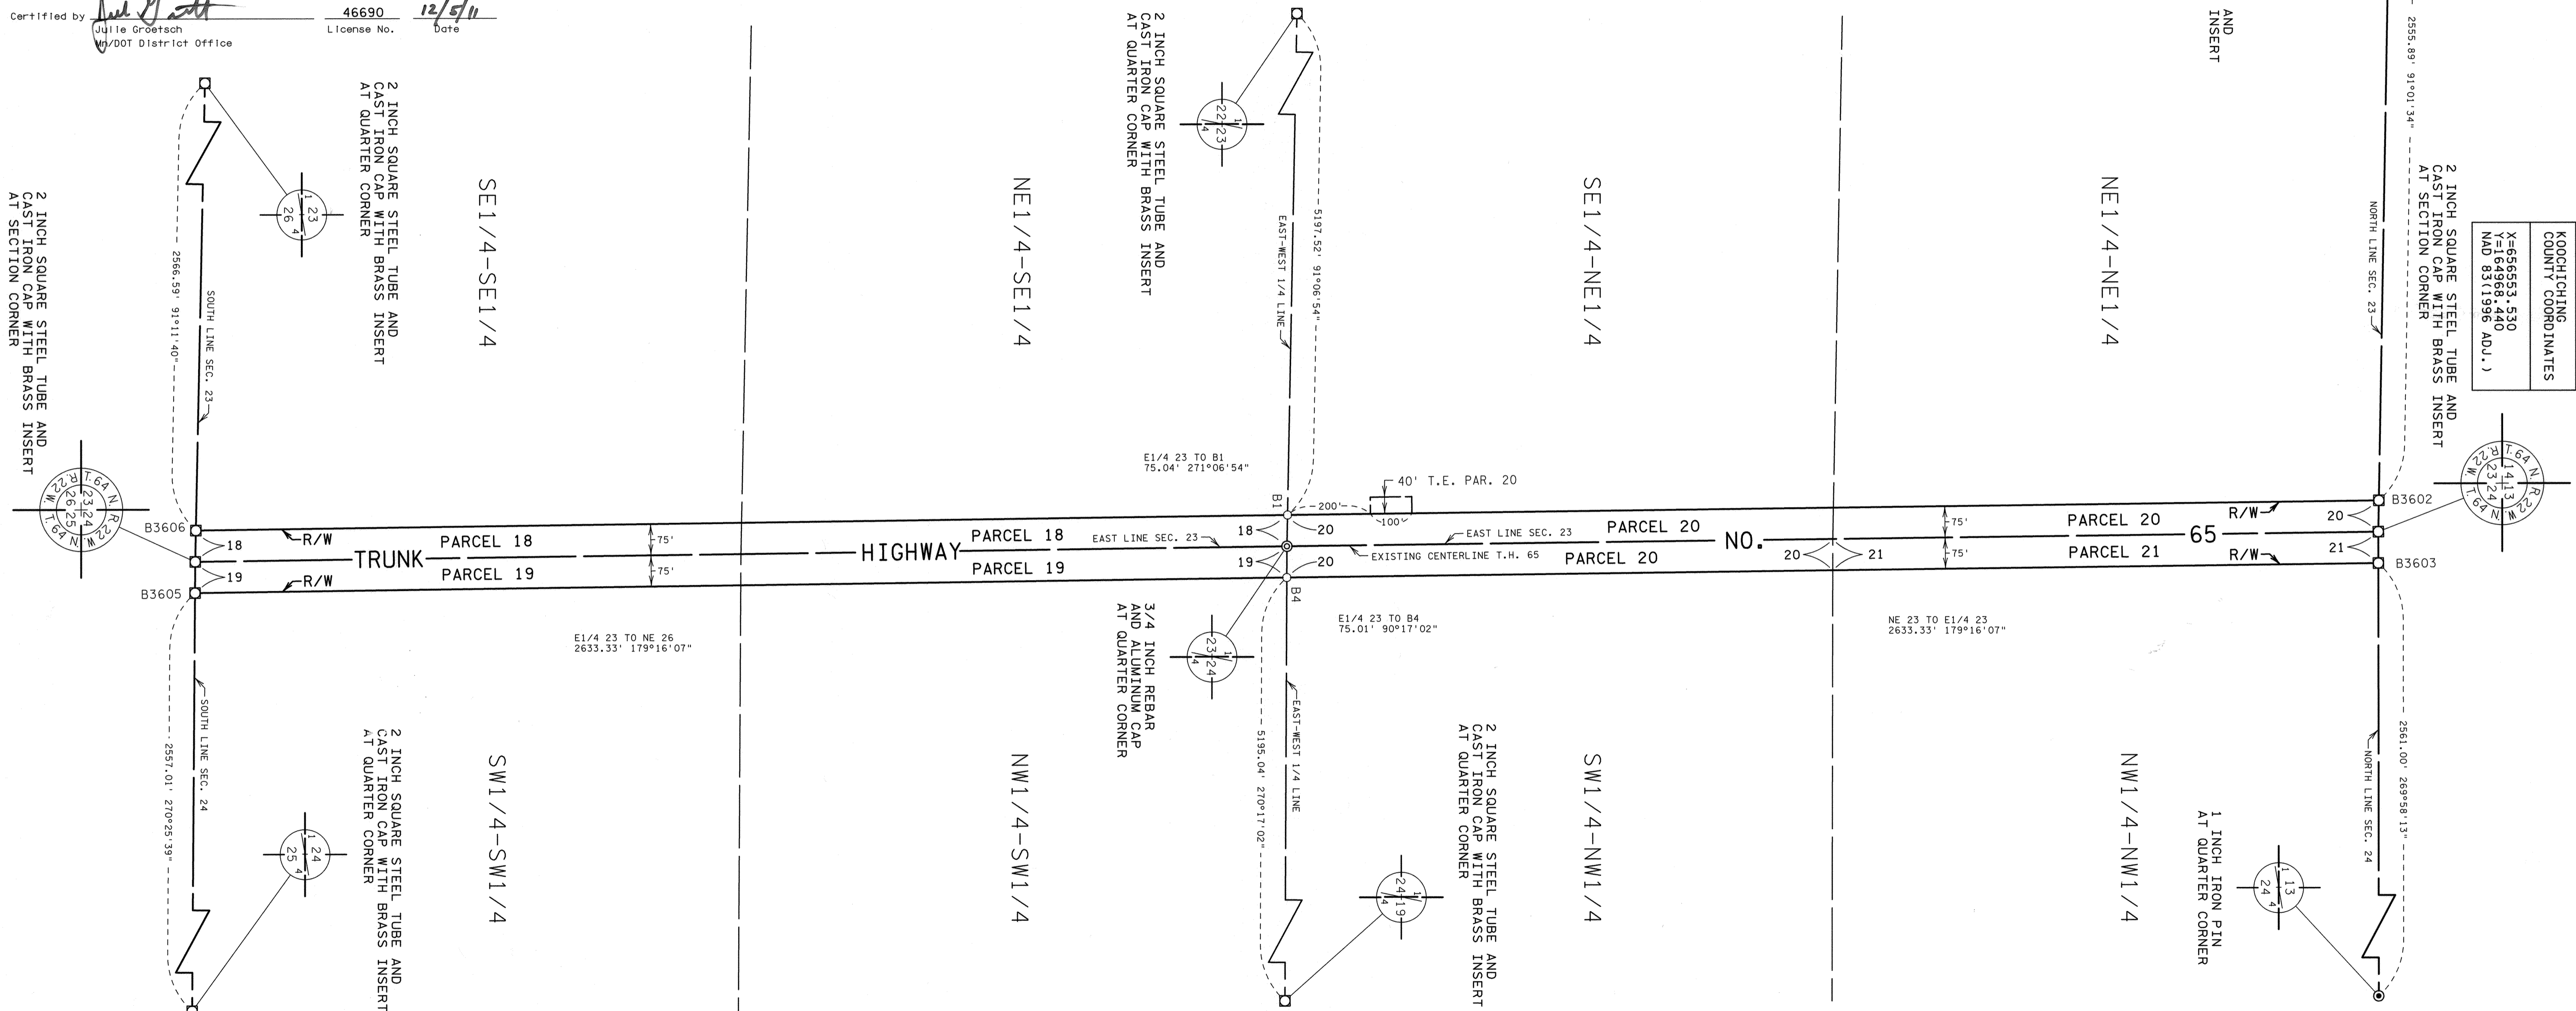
Certified by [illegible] 46690 12/5/11
Julie Groetsch License No. Date
Mn/DOT District Office

2 INCH SQUARE STEEL TUBE AND CAST IRON CAP WITH BRASS INSERT AT SECTION CORNER

2 INCH SQUARE STEEL TUBE AND CAST IRON CAP WITH BRASS INSERT AT QUARTER CORNER

SE1/4-SE1/4

NE1/4-SE1/4

2 INCH SQUARE STEEL TUBE AND CAST IRON CAP WITH BRASS INSERT AT QUARTER CORNER

SE1/4-NE1/4

NE1/4-NE1/4

AND INSERT

2 INCH SQUARE STEEL TUBE AND CAST IRON CAP WITH BRASS INSERT AT SECTION CORNER

KOOCHICHING COUNTY COORDINATES
X=656553.530
Y=164968.440
NAD 83(1996 ADJ.)

2566.59' 91°11'40"
SOUTH LINE SEC. 23
5197.52' 91°06'54"
EAST-WEST 1/4 LINE
2555.89' 91°01'34"
NORTH LINE SEC. 23

E1/4 23 TO B1
75.04' 271°06'54"

40' T.E. PAR. 20
200'
100'

B3606
B3605
B1
B4
B3602
B3603

R/W
R/W
R/W
R/W

18
19
18
19
20
20
20
21
20
21

75'
75'
75'
75'

TRUNK
PARCEL 18
PARCEL 19
HIGHWAY
PARCEL 18
PARCEL 19
EAST LINE SEC. 23
EAST LINE SEC. 23
EXISTING CENTERLINE T.H. 65
PARCEL 20
PARCEL 20
NO.
PARCEL 20
PARCEL 21
65

T.64 N. R.22 W. 23 24 26 25
T.64 N. R.22 W. 14 13 23 24

E1/4 23 TO NE 26
2633.33' 179°16'07"

3/4 INCH REBAR AND ALUMINUM CAP AT QUARTER CORNER

E1/4 23 TO B4
75.01' 90°17'02"

NE 23 TO E1/4 23
2633.33' 179°16'07"

SOUTH LINE SEC. 24
2557.01' 270°25'39"
EAST-WEST 1/4 LINE
5195.04' 270°17'02"
NORTH LINE SEC. 24
2561.00' 269°58'13"

2 INCH SQUARE STEEL TUBE AND CAST IRON CAP WITH BRASS INSERT AT QUARTER CORNER

SW1/4-SW1/4

NW1/4-SW1/4

2 INCH SQUARE STEEL TUBE AND CAST IRON CAP WITH BRASS INSERT AT QUARTER CORNER

SW1/4-NW1/4

NW1/4-NW1/4

1 INCH IRON PIN AT QUARTER CORNER

1/4 23 26 4
1/4 22 23 4
1/4 23 24 4
1/4 24 25 4
1/4 24 19 4
1/4 13 24 4